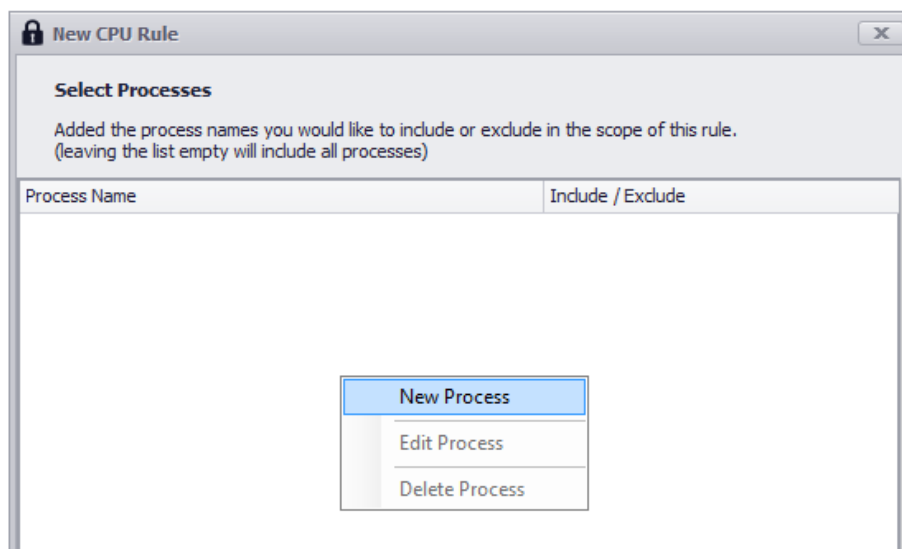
New CPU Rule

Select Processes

Added the process names you would like to include or exclude in the scope of this rule.
(leaving the list empty will include all processes)

| Process Name | Include / Exclude |
|---|---|

New Process

Edit Process

Delete Process